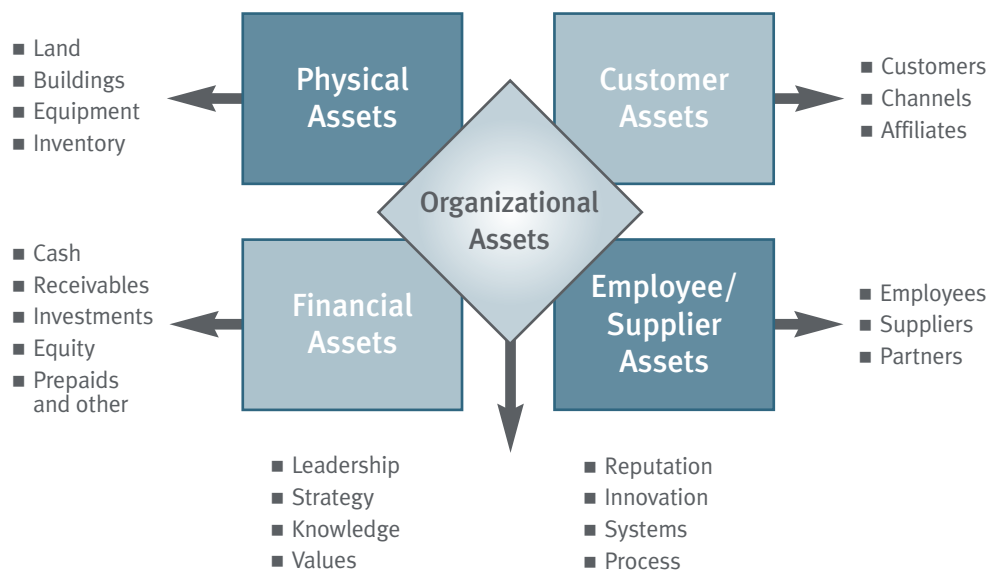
Land
Buildings
Equipment
Inventory

Physical Assets

Customer Assets

Customers
Channels
Affiliates

Organizational Assets

Cash
Receivables
Investments
Equity
Prepaids and other

Financial Assets

Employee/ Supplier Assets

Employees
Suppliers
Partners

Leadership
Strategy
Knowledge
Values

Reputation
Innovation
Systems
Process